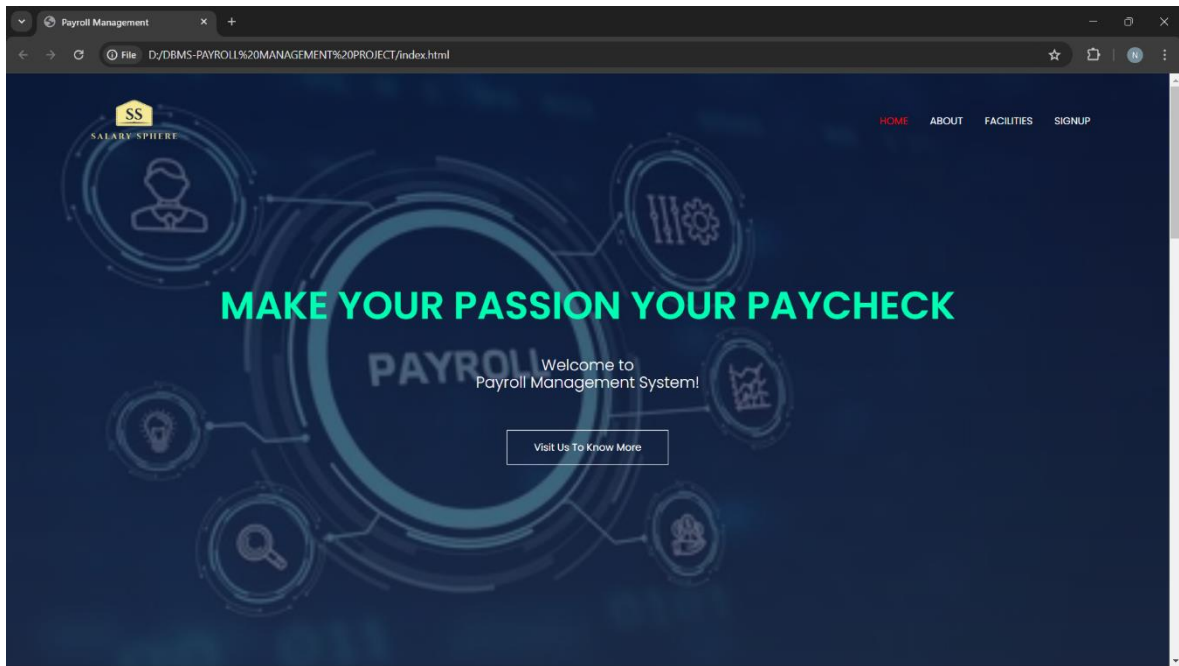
Payroll Management
File D:/DBMS-PAYROLL%20MANAGEMENT%20PROJECT/index.html
N

SS
SALARY SPHERE

HOME ABOUT FACILITIES SIGNUP

MAKE YOUR PASSION YOUR PAYCHECK

PAYROLL

Welcome to
Payroll Management System!

Visit Us To Know More